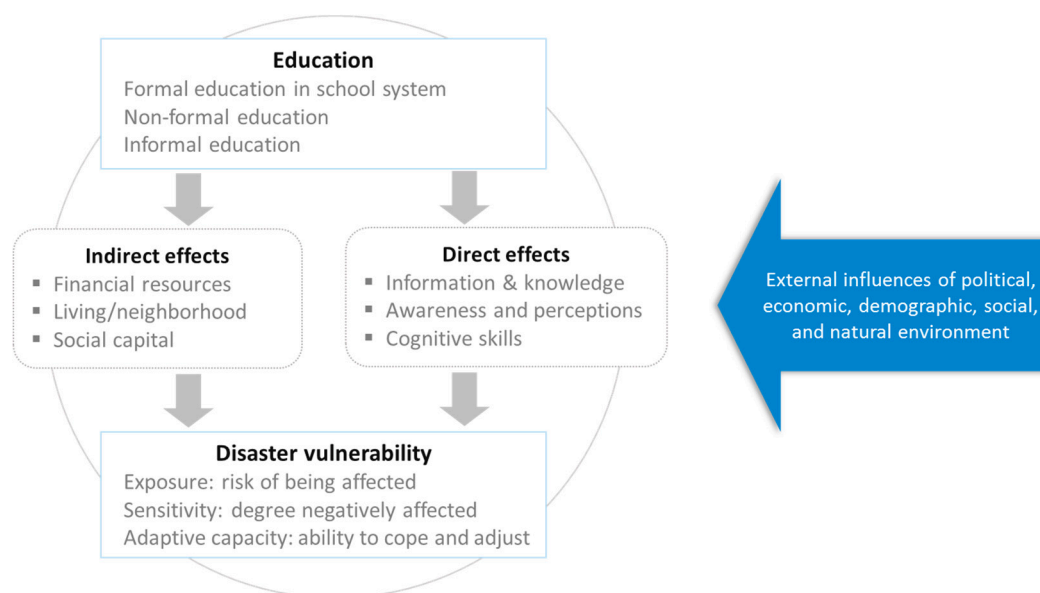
Education
Formal education in school system
Non-formal education
Informal education

Indirect effects
▪ Financial resources
▪ Living/neighborhood
▪ Social capital

Direct effects
▪ Information & knowledge
▪ Awareness and perceptions
▪ Cognitive skills

External influences of political, economic, demographic, social, and natural environment

Disaster vulnerability
Exposure: risk of being affected
Sensitivity: degree negatively affected
Adaptive capacity: ability to cope and adjust